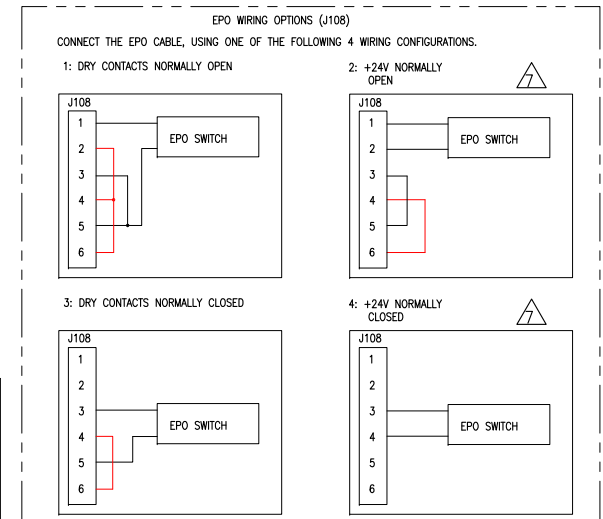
EPO WIRING OPTIONS (J108)

CONNECT THE EPO CABLE, USING ONE OF THE FOLLOWING 4 WIRING CONFIGURATIONS.

1: DRY CONTACTS NORMALLY OPEN

J108
1
2
3
4
5
6
EPO SWITCH

2: +24V NORMALLY OPEN

7

J108
1
2
3
4
5
6
EPO SWITCH

3: DRY CONTACTS NORMALLY CLOSED

J108
1
2
3
4
5
6
EPO SWITCH

4: +24V NORMALLY CLOSED

7

J108
1
2
3
4
5
6
EPO SWITCH